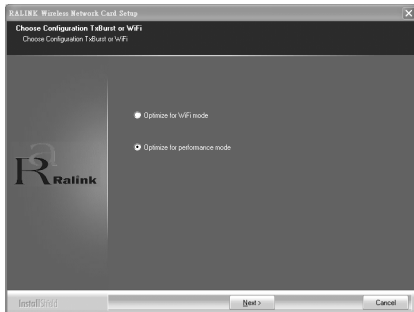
RALINK Wireless Network Card Setup

Choose Configuration TxBurst or WiFi
Choose Configuration TxBurst or WiFi

Optimize for WiFi mode

Optimize for performance mode

Ralink

InstallShield

Next >

Cancel